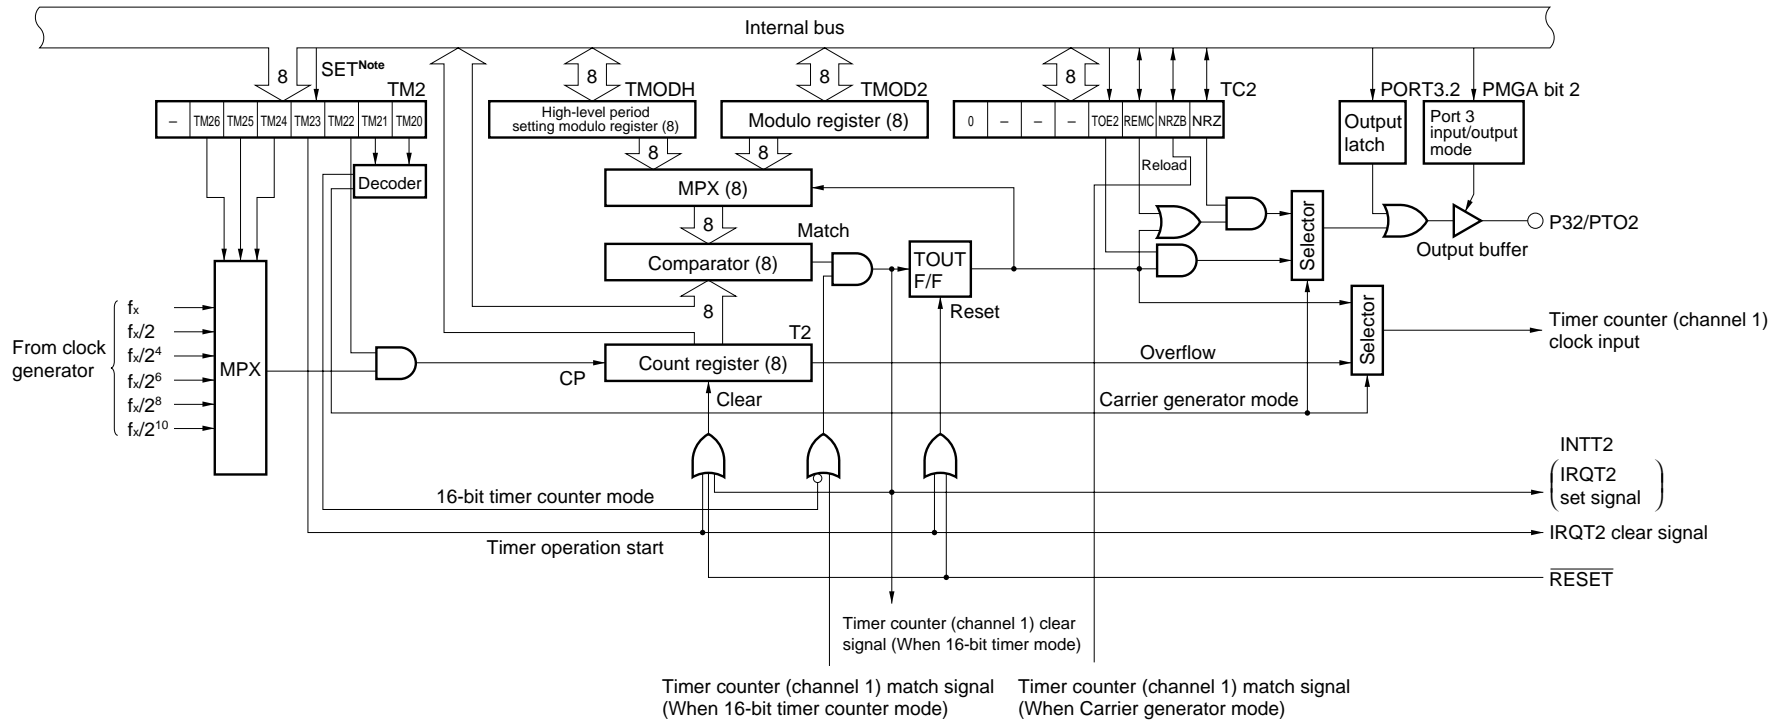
Internal bus

8
SET$^{Note}$
TM2

| – | TM26 | TM25 | TM24 | TM23 | TM22 | TM21 | TM20 |
|---|---|---|---|---|---|---|---|

8
TMODH
High-level period setting modulo register (8)

8
TMOD2
Modulo register (8)

8
TC2

| 0 | – | – | – | TOE2 | REMC | NRZB | NRZ |
|---|---|---|---|---|---|---|---|

PORT3.2
PMGA bit 2
Output latch
Port 3 input/output mode

Decoder
8
8
MPX (8)
Reload
8
Match
Comparator (8)
TOUT F/F
Selector
P32/PTO2
Output buffer
8
Reset
Selector

From clock generator
$f_x$
$f_x/2$
$f_x/2^4$
$f_x/2^6$
$f_x/2^8$
$f_x/2^{10}$
MPX

T2
Count register (8)
CP
Overflow
Timer counter (channel 1) clock input
Clear
Carrier generator mode

INTT2
(IRQT2 set signal)
16-bit timer counter mode
IRQT2 clear signal
Timer operation start
$\overline{RESET}$

Timer counter (channel 1) clear signal (When 16-bit timer mode)

Timer counter (channel 1) match signal (When 16-bit timer counter mode)
Timer counter (channel 1) match signal (When Carrier generator mode)